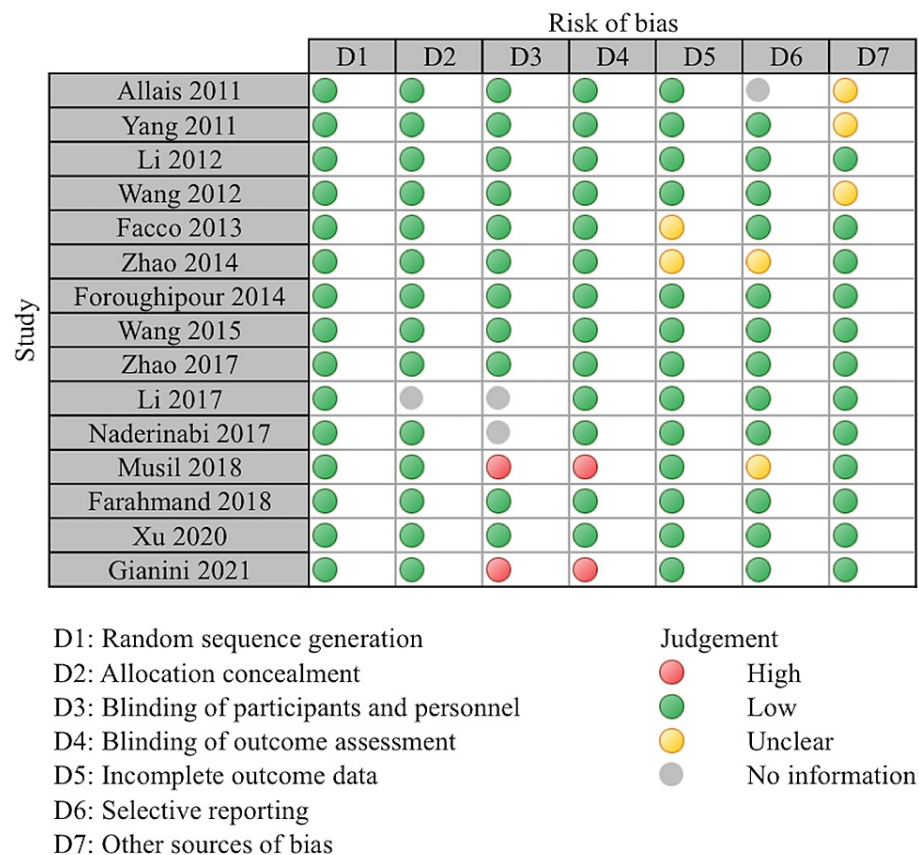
Risk of bias

Study

| | D1 | D2 | D3 | D4 | D5 | D6 | D7 |
|---|---|---|---|---|---|---|---|
| Allais 2011 | | | | | | | |
| Yang 2011 | | | | | | | |
| Li 2012 | | | | | | | |
| Wang 2012 | | | | | | | |
| Facco 2013 | | | | | | | |
| Zhao 2014 | | | | | | | |
| Foroughipour 2014 | | | | | | | |
| Wang 2015 | | | | | | | |
| Zhao 2017 | | | | | | | |
| Li 2017 | | | | | | | |
| Naderinabi 2017 | | | | | | | |
| Musil 2018 | | | | | | | |
| Farahmand 2018 | | | | | | | |
| Xu 2020 | | | | | | | |
| Gianini 2021 | | | | | | | |

D1: Random sequence generation
D2: Allocation concealment
D3: Blinding of participants and personnel
D4: Blinding of outcome assessment
D5: Incomplete outcome data
D6: Selective reporting
D7: Other sources of bias

Judgement
High
Low
Unclear
No information